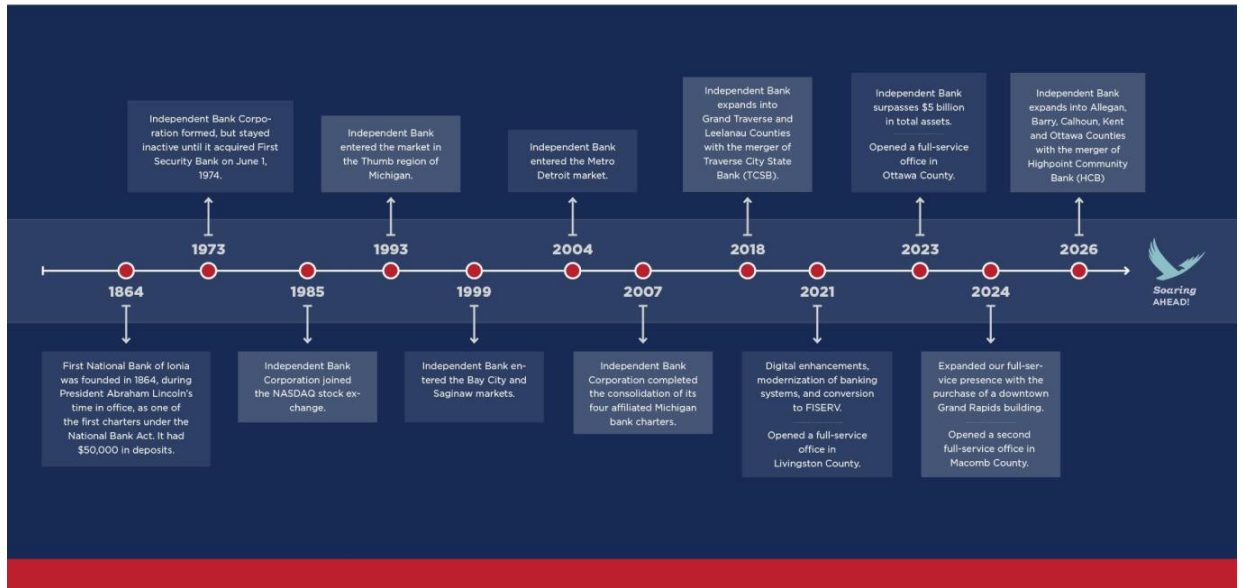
Independent Bank Corporation formed, but stayed inactive until it acquired First Security Bank on June 1, 1974.

1973

Independent Bank entered the market in the Thumb region of Michigan.

1993

Independent Bank entered the Metro Detroit market.

2004

Independent Bank expands into Grand Traverse and Leelanau Counties with the merger of Traverse City State Bank (TCSB).

2018

Independent Bank surpasses $5 billion in total assets.

Opened a full-service office in Ottawa County.

2023

Independent Bank expands into Allegan, Barry, Calhoun, Kent and Ottawa Counties with the merger of Highpoint Community Bank (HCB)

2026

Soaring AHEAD!

1864

First National Bank of Ionia was founded in 1864, during President Abraham Lincoln's time in office, as one of the first charters under the National Bank Act. It had $50,000 in deposits.

1985

Independent Bank Corporation joined the NASDAQ stock exchange.

1999

Independent Bank entered the Bay City and Saginaw markets.

2007

Independent Bank Corporation completed the consolidation of its four affiliated Michigan bank charters.

2021

Digital enhancements, modernization of banking systems, and conversion to FISERV.

Opened a full-service office in Livingston County.

2024

Expanded our full-service presence with the purchase of a downtown Grand Rapids building.

Opened a second full-service office in Macomb County.